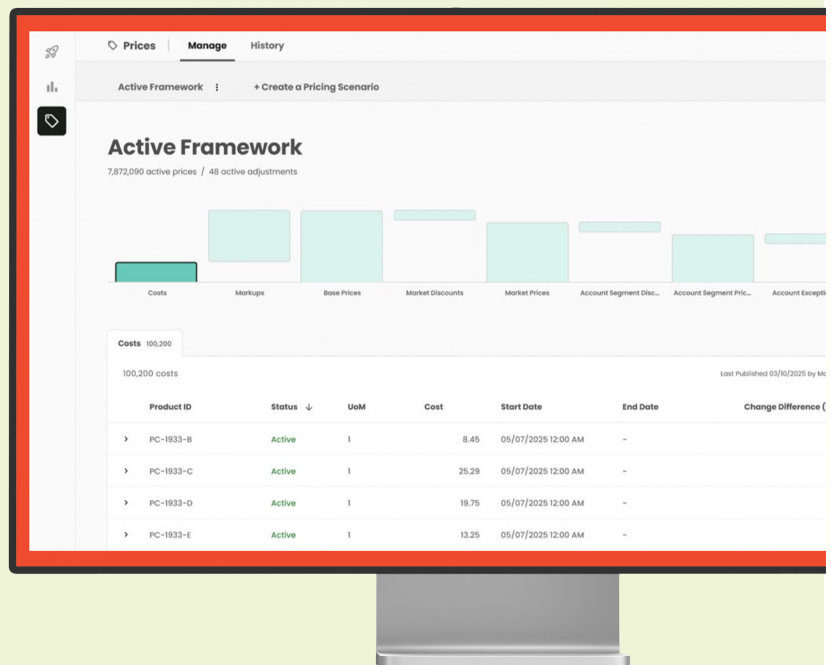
Prices | Manage History

Active Framework ⋮ + Create a Pricing Scenario

Active Framework

7,872,090 active prices / 48 active adjustments

Costs Markups Base Prices Market Discounts Market Prices Account Segment Disc... Account Segment Pric... Account Excepti

Costs 100,200

100,200 costs

Last Published 03/10/2025 by Ma

| | Product ID | Status ↓ | UoM | Cost | Start Date | End Date | Change Difference ( |
|---|---|---|---|---|---|---|---|
| › | PC-1933-B | Active | 1 | 8.45 | 05/07/2025 12:00 AM | - | |
| › | PC-1933-C | Active | 1 | 25.29 | 05/07/2025 12:00 AM | - | |
| › | PC-1933-D | Active | 1 | 19.75 | 05/07/2025 12:00 AM | - | |
| › | PC-1933-E | Active | 1 | 13.25 | 05/07/2025 12:00 AM | - | |